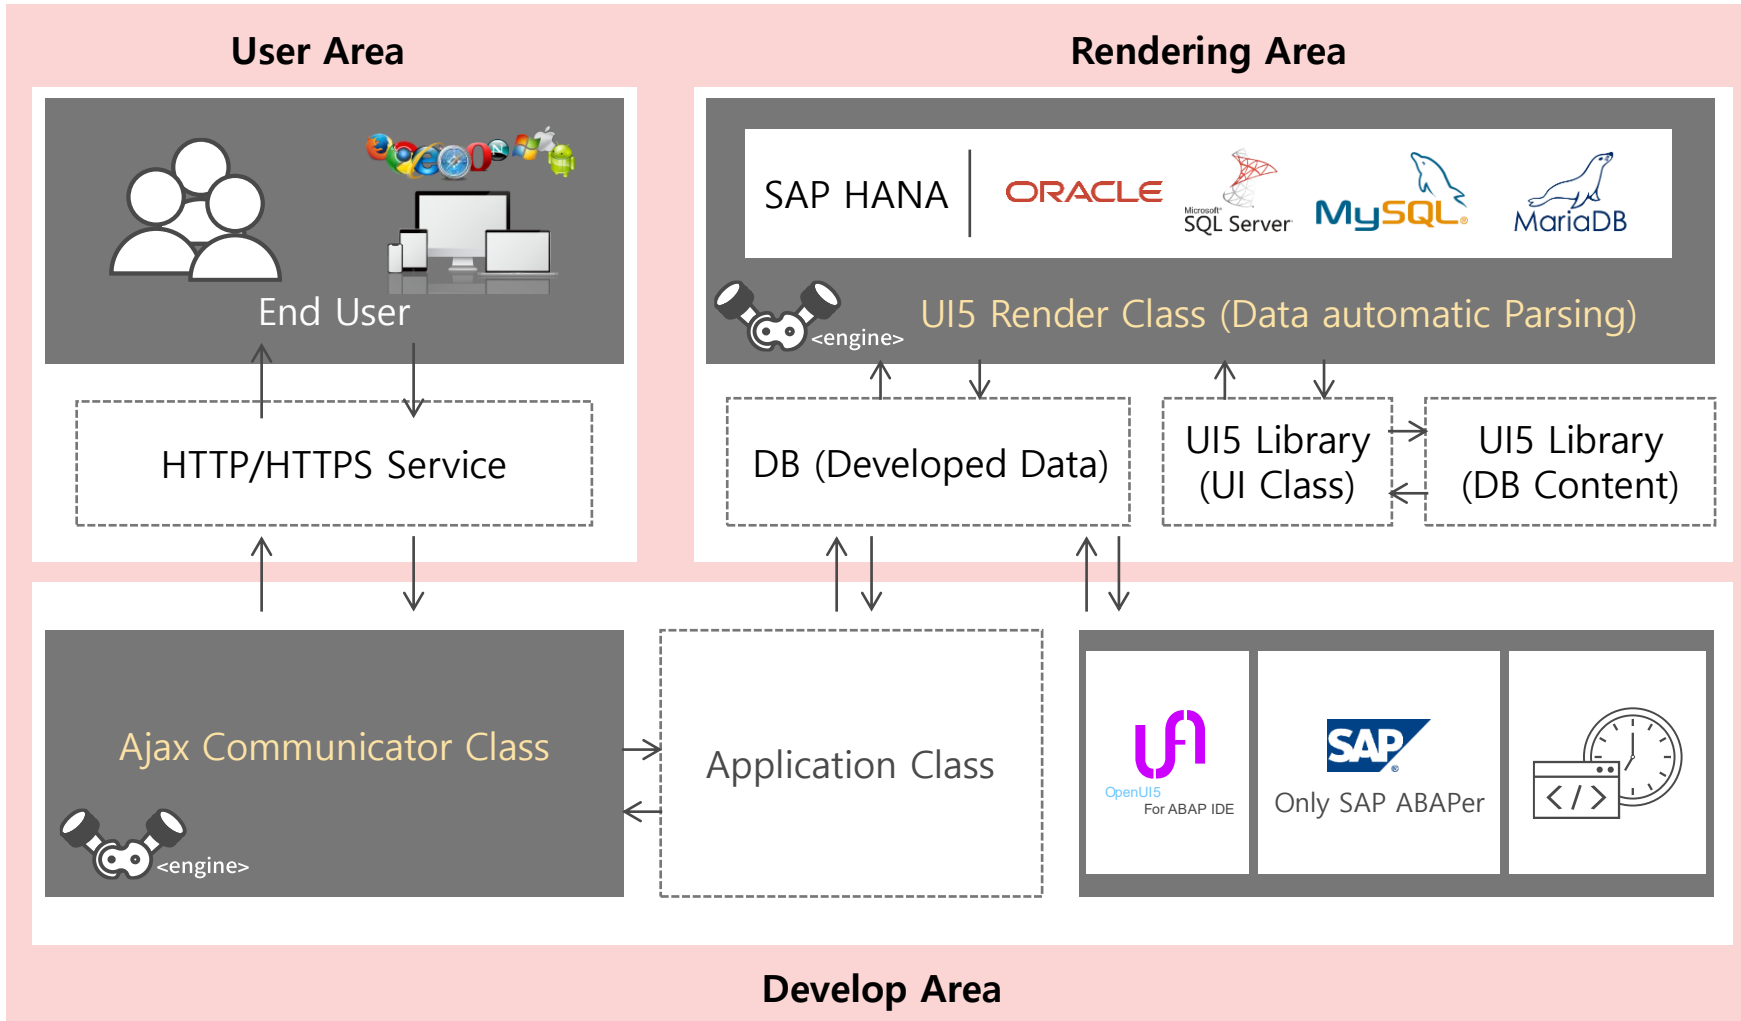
User Area

Rendering Area

End User

HTTP/HTTPS Service

SAP HANA

ORACLE

Microsoft SQL Server

MySQL

MariaDB

<engine>

UI5 Render Class (Data automatic Parsing)

DB (Developed Data)

UI5 Library (UI Class)

UI5 Library (DB Content)

Ajax Communicator Class

<engine>

Application Class

OpenUI5 For ABAP IDE

SAP

Only SAP ABAPer

Develop Area